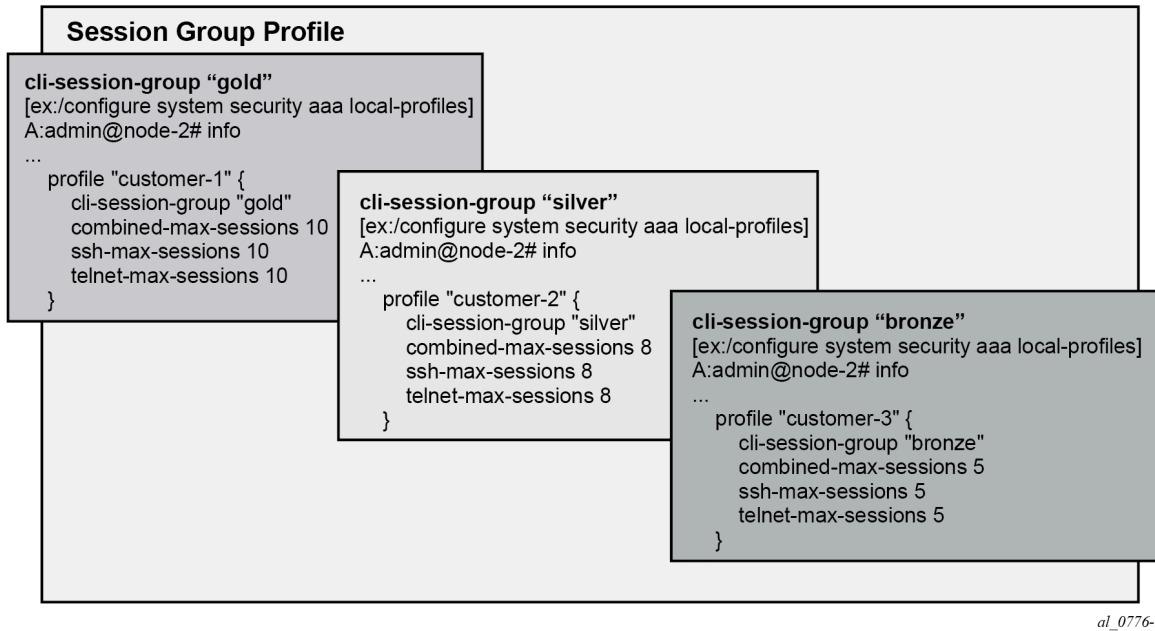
Session Group Profile

cli-session-group “gold”
[ex:/configure system security aaa local-profiles]
A:admin@node-2# info
...
profile "customer-1" {
cli-session-group "gold"
combined-max-sessions 10
ssh-max-sessions 10
telnet-max-sessions 10
}

cli-session-group “silver”
[ex:/configure system security aaa local-profiles]
A:admin@node-2# info
...
profile "customer-2" {
cli-session-group "silver"
combined-max-sessions 8
ssh-max-sessions 8
telnet-max-sessions 8
}

cli-session-group “bronze”
[ex:/configure system security aaa local-profiles]
A:admin@node-2# info
...
profile "customer-3" {
cli-session-group "bronze"
combined-max-sessions 5
ssh-max-sessions 5
telnet-max-sessions 5
}

al_0776-